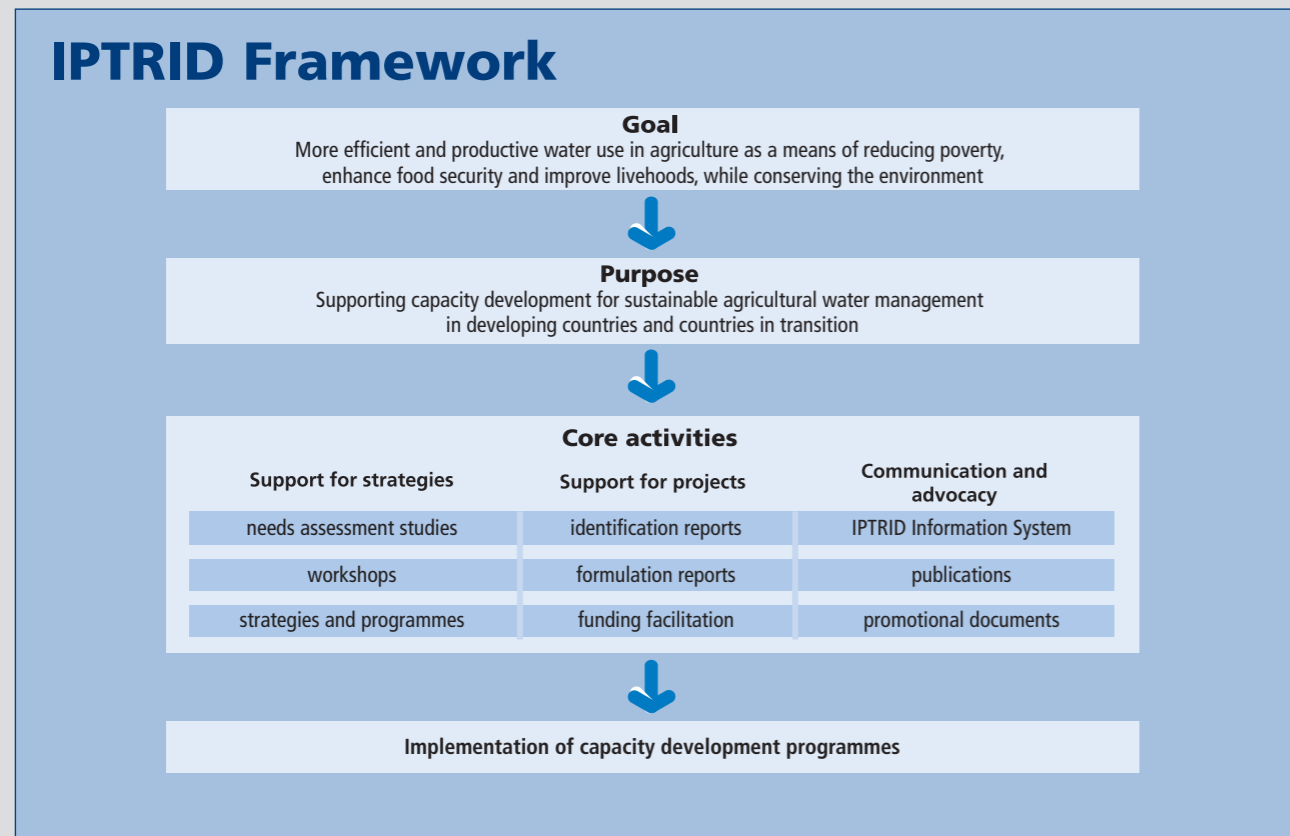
IPTRID Framework

Goal
More efficient and productive water use in agriculture as a means of reducing poverty, enhance food security and improve livehoods, while conserving the environment

Purpose
Supporting capacity development for sustainable agricultural water management in developing countries and countries in transition

Core activities

| Support for strategies | Support for projects | Communication and advocacy |
|---|---|---|
| needs assessment studies | identification reports | IPTRID Information System |
| workshops | formulation reports | publications |
| strategies and programmes | funding facilitation | promotional documents |

Implementation of capacity development programmes